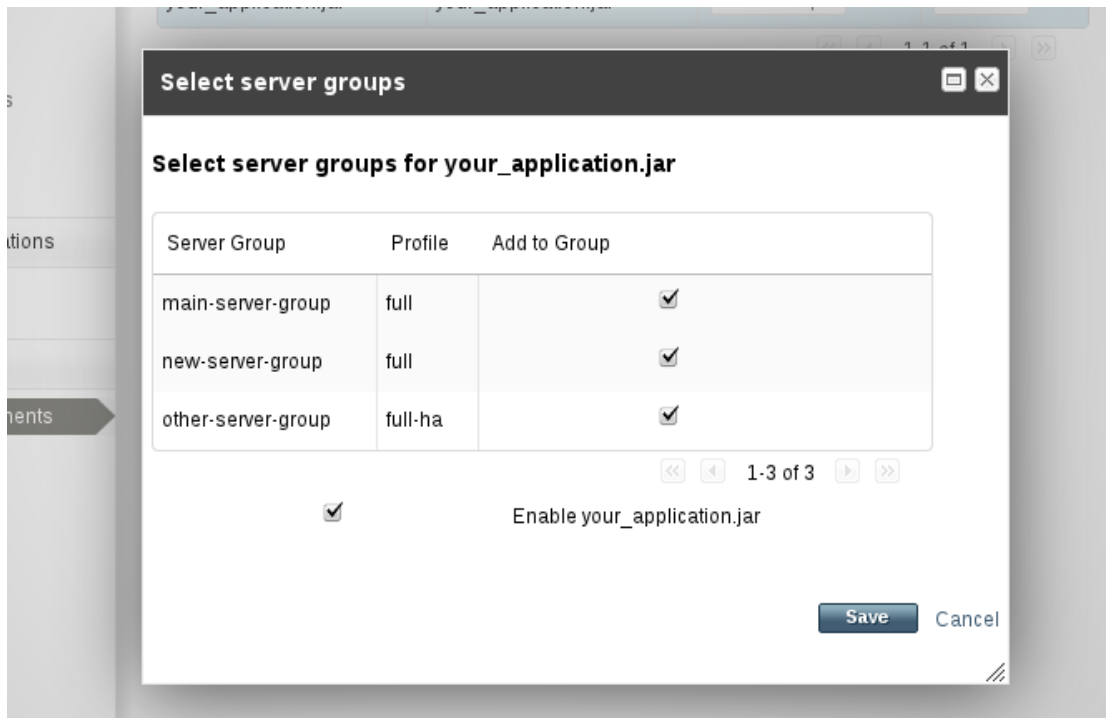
1-1 of 1

s

ations

nents

Select server groups

Select server groups for your_application.jar

| Server Group | Profile | Add to Group |
|---|---|---|
| main-server-group | full | ✔ |
| new-server-group | full | ✔ |
| other-server-group | full-ha | ✔ |

1-3 of 3

✔ Enable your_application.jar

Save Cancel